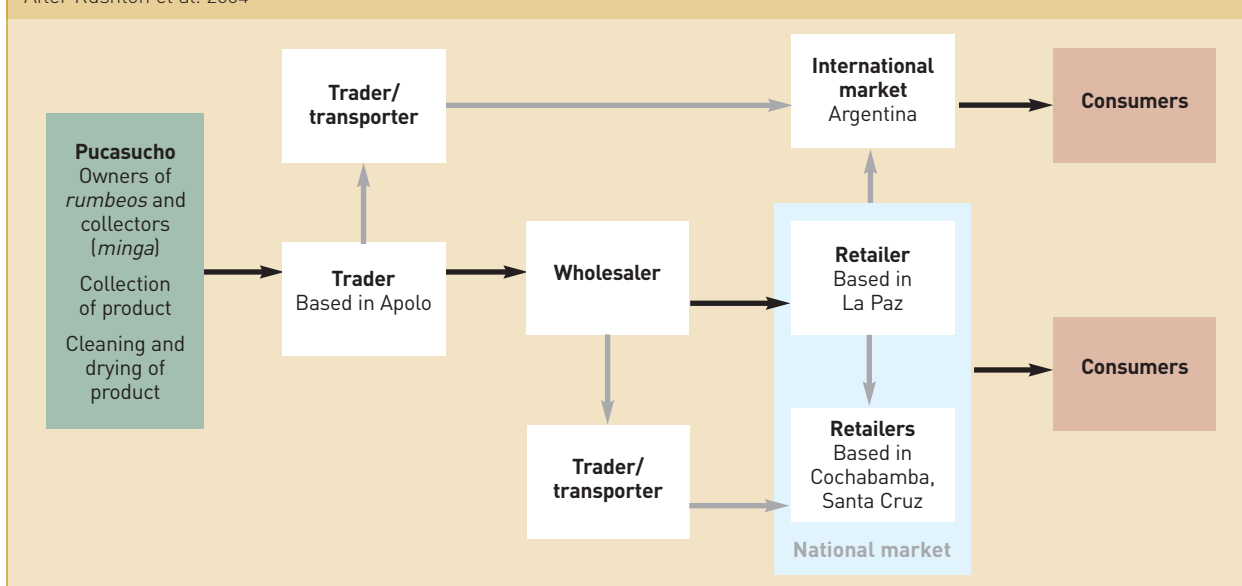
After Rushton et al. 2004

Pucasucho
Owners of *rumbeos* and collectors (*minga*)
Collection of product
Cleaning and drying of product

Trader/
transporter

Trader
Based in Apolo

Wholesaler

Trader/
transporter

International market
Argentina

Retailer
Based in La Paz

Retailers
Based in Cochabamba, Santa Cruz

National market

Consumers

Consumers